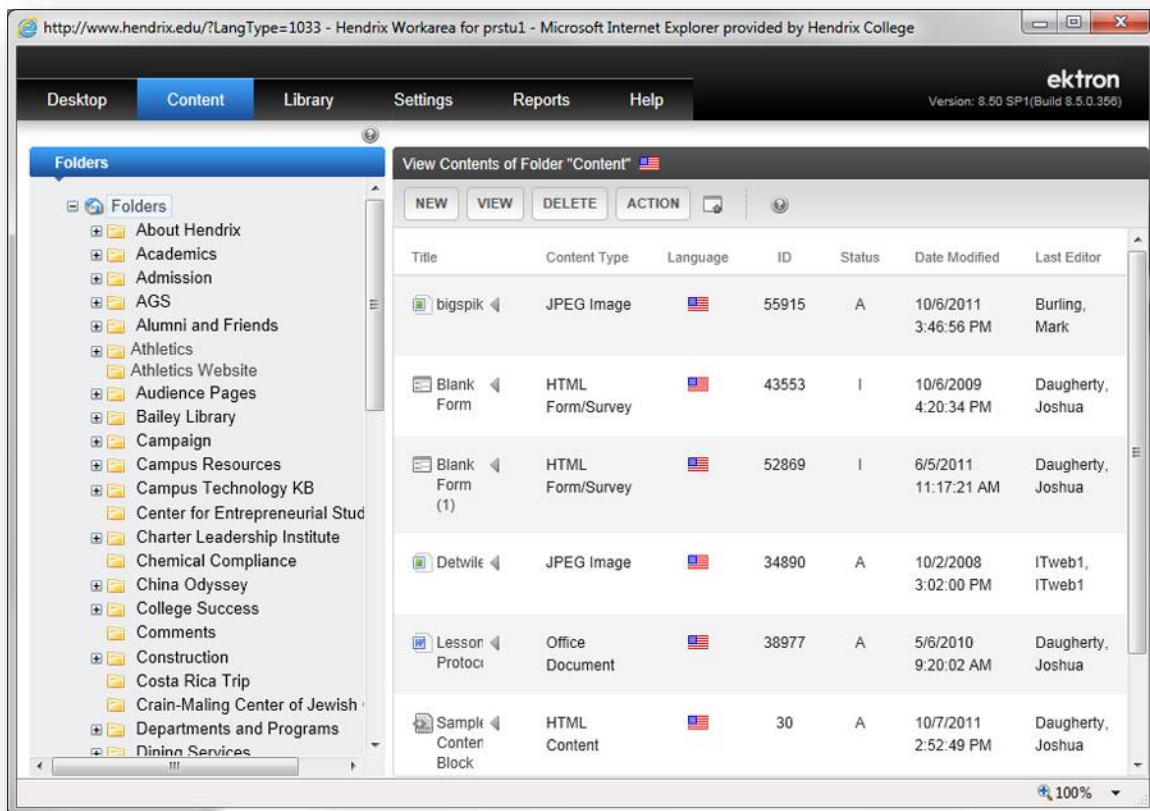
http://www.hendrix.edu/?LangType=1033 - Hendrix Workarea for prstu1 - Microsoft Internet Explorer provided by Hendrix College

Desktop Content Library Settings Reports Help

ektron
Version: 8.50 SP1(Build 8.5.0.356)

Folders

Folders
About Hendrix
Academics
Admission
AGS
Alumni and Friends
Athletics
Athletics Website
Audience Pages
Bailey Library
Campaign
Campus Resources
Campus Technology KB
Center for Entrepreneurial Stud
Charter Leadership Institute
Chemical Compliance
China Odyssey
College Success
Comments
Construction
Costa Rica Trip
Crain-Maling Center of Jewish
Departments and Programs
Dining Services

View Contents of Folder "Content"

NEW VIEW DELETE ACTION

| Title | Content Type | Language | ID | Status | Date Modified | Last Editor |
|---|---|---|---|---|---|---|
| bigspik | JPEG Image | | 55915 | A | 10/6/2011 3:46:56 PM | Burling, Mark |
| Blank Form | HTML Form/Survey | | 43553 | I | 10/6/2009 4:20:34 PM | Daugherty, Joshua |
| Blank Form (1) | HTML Form/Survey | | 52869 | I | 6/5/2011 11:17:21 AM | Daugherty, Joshua |
| Detwile | JPEG Image | | 34890 | A | 10/2/2008 3:02:00 PM | ITweb1, ITweb1 |
| Lesson Protoc | Office Document | | 38977 | A | 5/6/2010 9:20:02 AM | Daugherty, Joshua |
| Sample Conten Block | HTML Content | | 30 | A | 10/7/2011 2:52:49 PM | Daugherty, Joshua |

100%